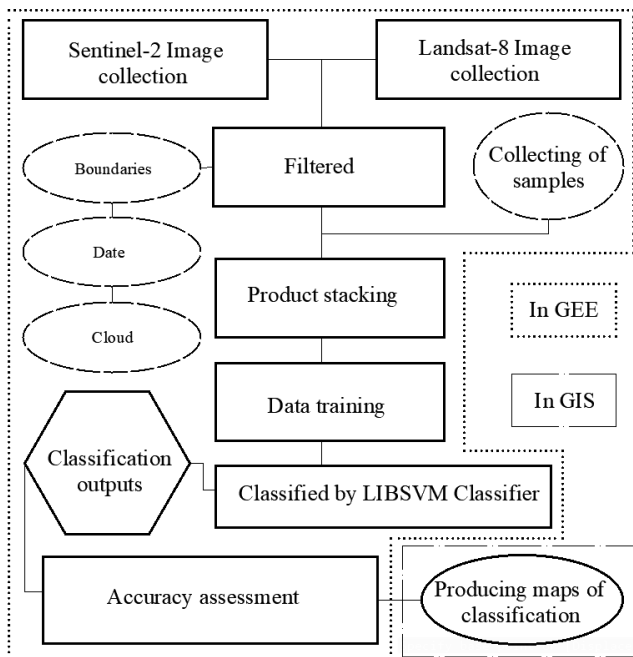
Sentinel-2 Image collection

Landsat-8 Image collection

Boundaries

Filtered

Collecting of samples

Date

Product stacking

In GEE

Cloud

In GIS

Data training

Classification outputs

Classified by LIBSVM Classifier

Accuracy assessment

Producing maps of classification